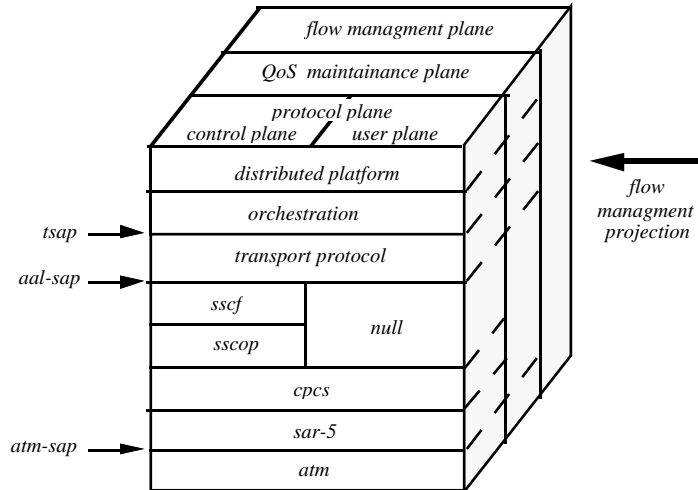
flow managment plane

QoS maintainance plane

protocol plane

control plane

user plane

distributed platform

orchestration

transport protocol

sscf

sscop

null

cpcs

sar-5

atm

tsap

aal-sap

atm-sap

flow managment projection